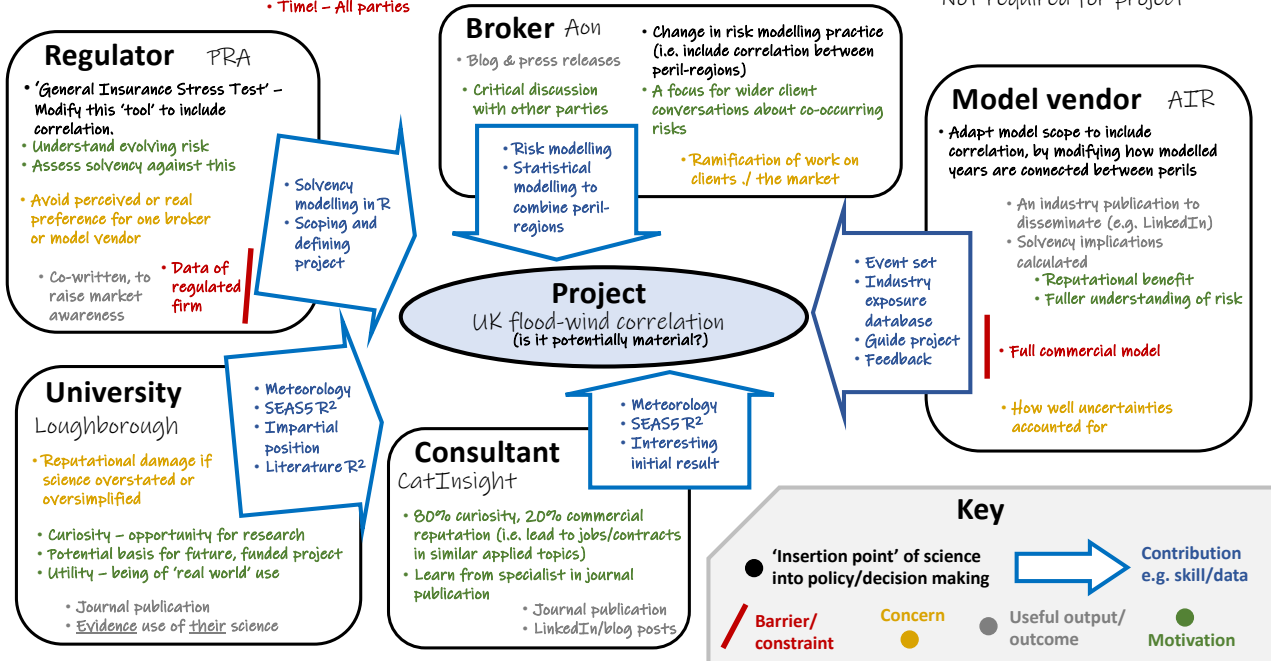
• Time! – All parties

Not required for project

Regulator PRA

• 'General Insurance Stress Test' – Modify this 'tool' to include correlation.
• Understand evolving risk
• Assess solvency against this

• Avoid perceived or real preference for one broker or model vendor

• Co-written, to raise market awareness

• Data of regulated firm

• Solvency modelling in R
• Scoping and defining project

Broker Aon

• Blog & press releases
• Critical discussion with other parties

• Change in risk modelling practice (i.e. include correlation between peril-regions)
• A focus for wider client conversations about co-occurring risks

• Ramification of work on clients ./ the market

• Risk modelling
• Statistical modelling to combine peril-regions

Model vendor AIR

• Adapt model scope to include correlation, by modifying how modelled years are connected between perils

• An industry publication to disseminate (e.g. LinkedIn)
• Solvency implications calculated
• Reputational benefit
• Fuller understanding of risk

• Full commercial model

• How well uncertainties accounted for

• Event set
• Industry exposure database
• Guide project
• Feedback

Project
UK flood-wind correlation
(is it potentially material?)

University
Loughborough

• Reputational damage if science overstated or oversimplified

• Curiosity – opportunity for research
• Potential basis for future, funded project
• Utility – being of 'real world' use

• Journal publication
• Evidence use of their science

• Meteorology
• SEAS5 R²
• Impartial position
• Literature R²

Consultant
CatInsight

• 80% curiosity, 20% commercial reputation (i.e. lead to jobs/contracts in similar applied topics)
• Learn from specialist in journal publication

• Journal publication
• LinkedIn/blog posts

• Meteorology
• SEAS5 R²
• Interesting initial result

Key
'Insertion point' of science into policy/decision making
Contribution e.g. skill/data
Barrier/ constraint
Concern
Useful output/ outcome
Motivation